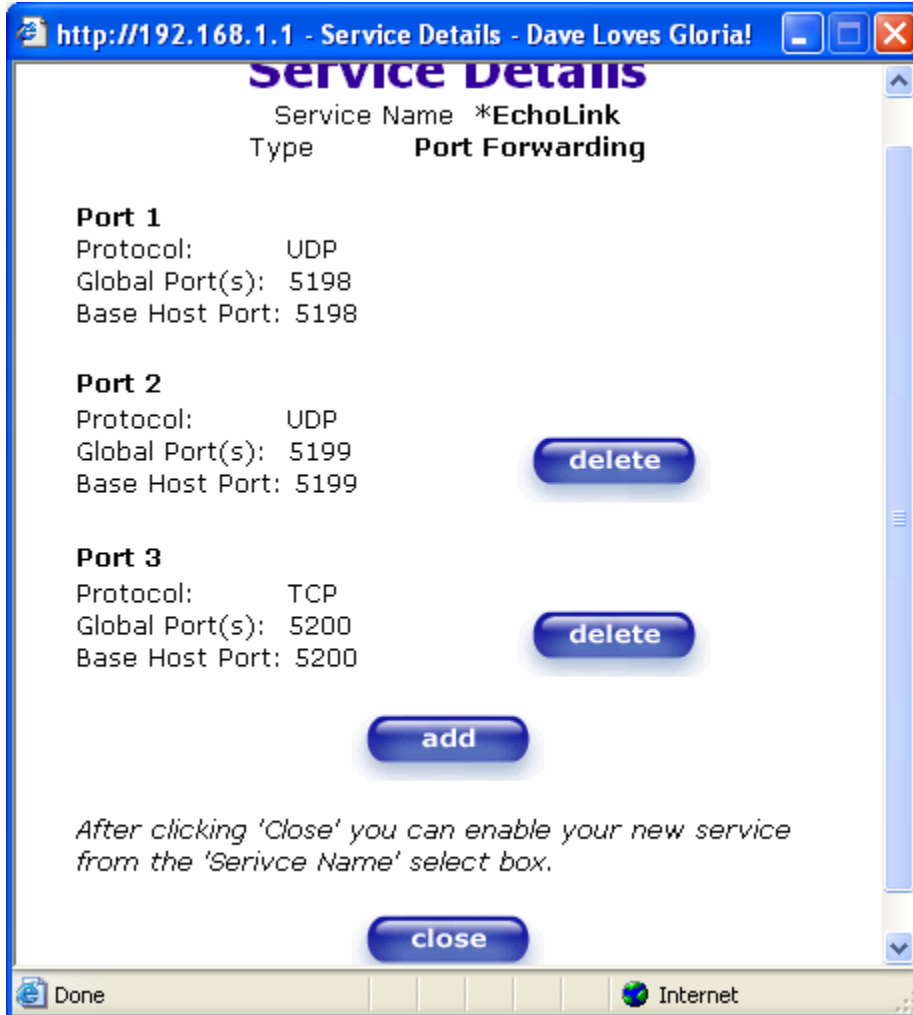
http://192.168.1.1 - Service Details - Dave Loves Gloria!

Service Details

Service Name *EchoLink
Type Port Forwarding

Port 1
Protocol: UDP
Global Port(s): 5198
Base Host Port: 5198

Port 2
Protocol: UDP
Global Port(s): 5199
Base Host Port: 5199

delete

Port 3
Protocol: TCP
Global Port(s): 5200
Base Host Port: 5200

delete

add

After clicking 'Close' you can enable your new service from the 'Serivce Name' select box.

close

Done

Internet